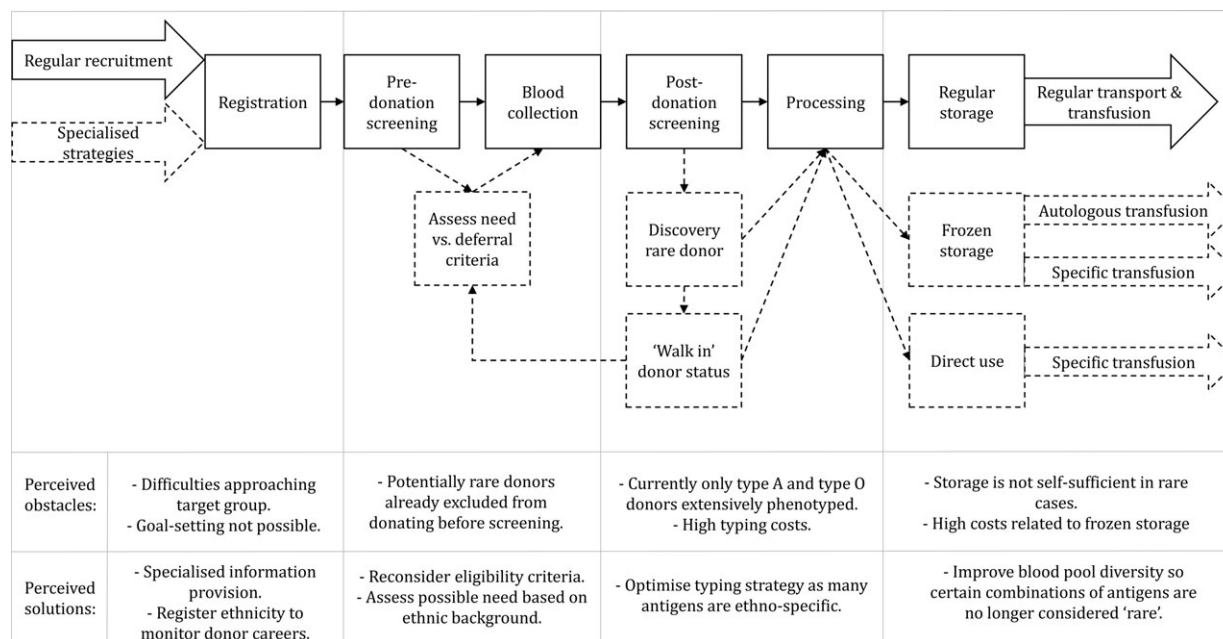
Regular recruitment

Specialised strategies

Registration

Pre-donation screening

Blood collection

Post-donation screening

Processing

Regular storage

Regular transport & transfusion

Assess need vs. deferral criteria

Discovery rare donor

'Walk in' donor status

Frozen storage

Autologous transfusion

Specific transfusion

Direct use

Specific transfusion

| Perceived obstacles: | - Difficulties approaching target group. - Goal-setting not possible. | - Potentially rare donors already excluded from donating before screening. | - Currently only type A and type O donors extensively phenotyped. - High typing costs. | - Storage is not self-sufficient in rare cases. - High costs related to frozen storage |
|---|---|---|---|---|
| Perceived solutions: | - Specialised information provision. - Register ethnicity to monitor donor careers. | - Reconsider eligibility criteria. - Assess possible need based on ethnic background. | - Optimise typing strategy as many antigens are ethno-specific. | - Improve blood pool diversity so certain combinations of antigens are no longer considered 'rare'. |